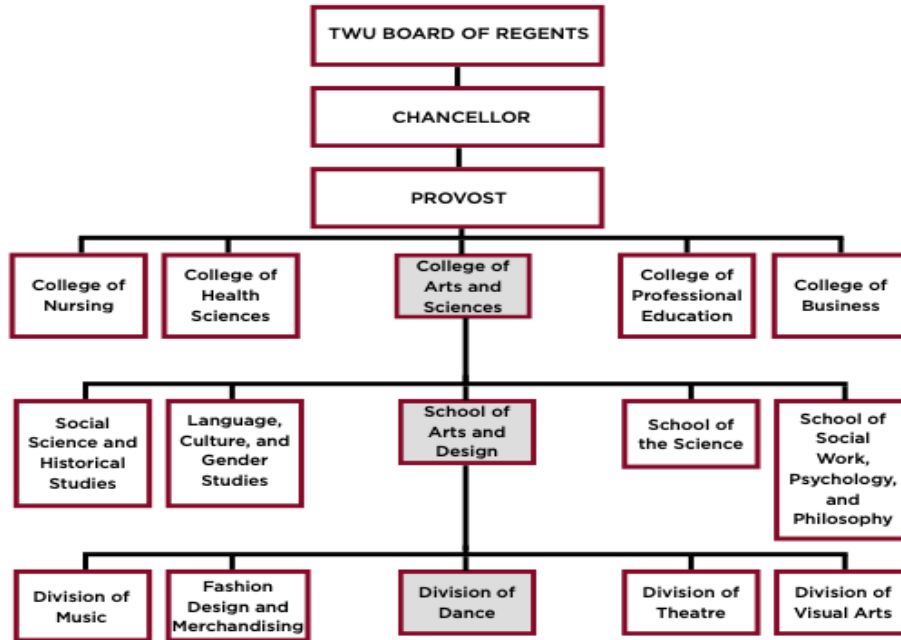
TWU BOARD OF REGENTS

CHANCELLOR

PROVOST

College of Nursing

College of Health Sciences

College of Arts and Sciences

College of Professional Education

College of Business

Social Science and Historical Studies

Language, Culture, and Gender Studies

School of Arts and Design

School of the Science

School of Social Work, Psychology, and Philosophy

Division of Music

Fashion Design and Merchandising

Division of Dance

Division of Theatre

Division of Visual Arts